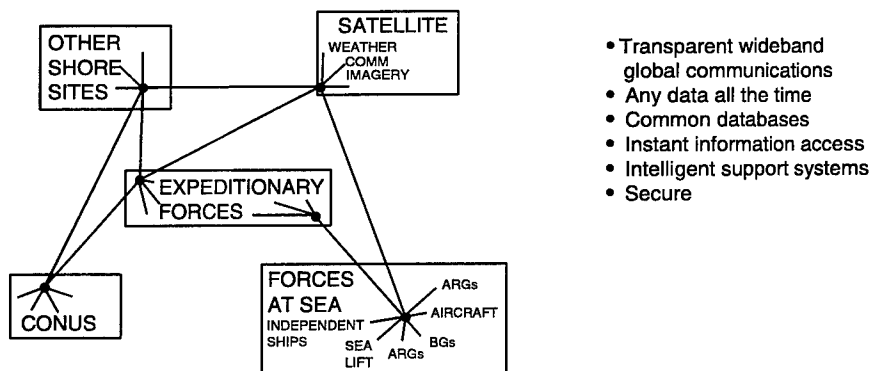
OTHER SHORE SITES

SATELLITE

WEATHER
COMM
IMAGERY

EXPEDITIONARY FORCES

CONUS

FORCES AT SEA

INDEPENDENT SHIPS

SEA LIFT

ARGs

ARGs

AIRCRAFT

BGs

• Transparent wideband global communications
• Any data all the time
• Common databases
• Instant information access
• Intelligent support systems
• Secure